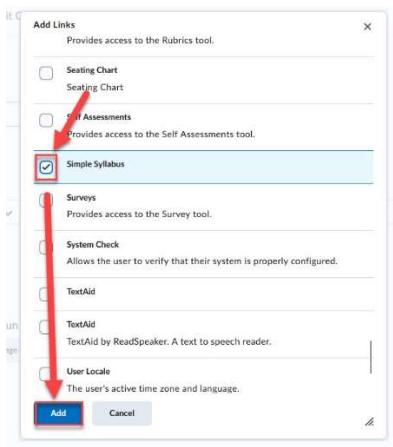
Add Links

×

Provides access to the Rubrics tool.

Seating Chart
Seating Chart

Self Assessments
Provides access to the Self Assessments tool.

Simple Syllabus

Surveys
Provides access to the Survey tool.

System Check
Allows the user to verify that their system is properly configured.

TextAid

TextAid
TextAid by ReadSpeaker. A text to speech reader.

User Locale
The user's active time zone and language.

Add

Cancel